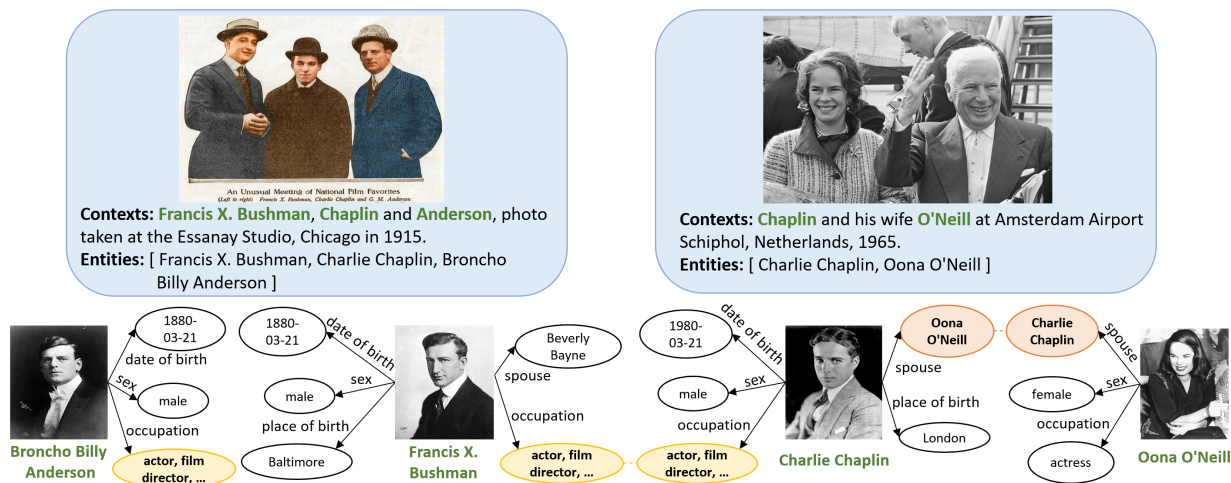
An Unusual Meeting of National Film Favorites
(Left to right: Francis X. Bushman, Charlie Chaplin and G. M. Anderson)

Contexts: Francis X. Bushman, Chaplin and Anderson, photo taken at the Essanay Studio, Chicago in 1915.
Entities: [ Francis X. Bushman, Charlie Chaplin, Broncho Billy Anderson ]

Contexts: Chaplin and his wife O'Neill at Amsterdam Airport Schiphol, Netherlands, 1965.
Entities: [ Charlie Chaplin, Oona O'Neill ]

1880-03-21
date of birth
sex
male
occupation
actor, film director, ...
Broncho Billy Anderson

1880-03-21
date of birth
sex
male
place of birth
Baltimore
Francis X. Bushman
Beverly Bayne
spouse
occupation
actor, film director, ...

actor, film director, ...
1980-03-21
date of birth
sex
male
occupation
Charlie Chaplin
Oona O'Neill
spouse
place of birth
London

Charlie Chaplin
spouse
sex
female
occupation
actress
Oona O'Neill